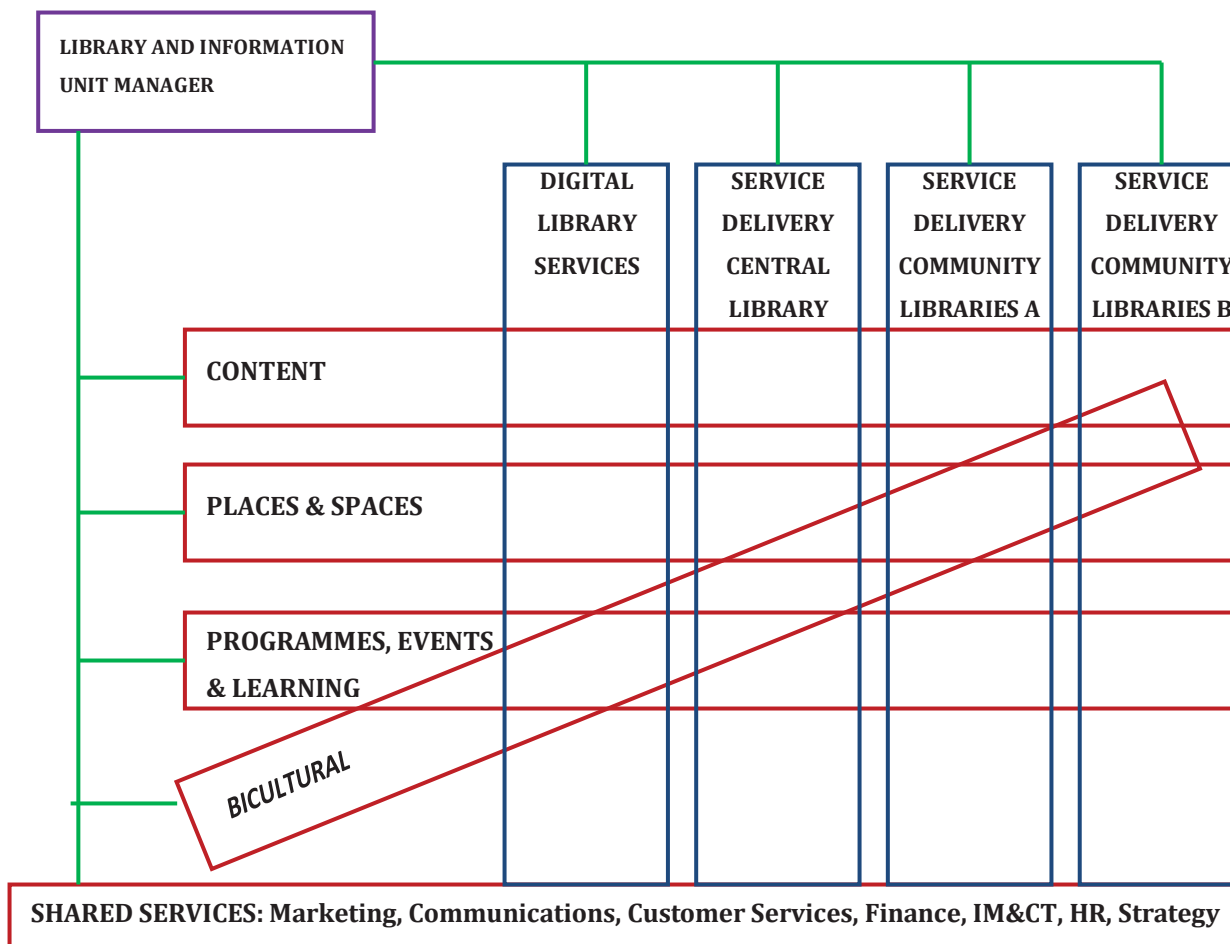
LIBRARY AND INFORMATION UNIT MANAGER

DIGITAL LIBRARY SERVICES

SERVICE DELIVERY CENTRAL LIBRARY

SERVICE DELIVERY COMMUNITY LIBRARIES A

SERVICE DELIVERY COMMUNITY LIBRARIES B

CONTENT

PLACES & SPACES

PROGRAMMES, EVENTS & LEARNING

BICULTURAL

SHARED SERVICES: Marketing, Communications, Customer Services, Finance, IM&CT, HR, Strategy